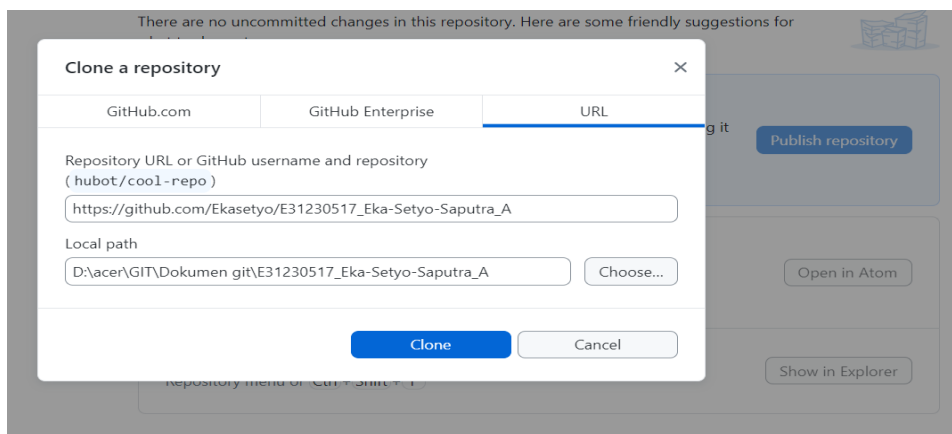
There are no uncommitted changes in this repository. Here are some friendly suggestions for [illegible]

Clone a repository

×

GitHub.com

GitHub Enterprise

URL

Repository URL or GitHub username and repository
( hubot/cool-repo )

https://github.com/Ekasetyo/E31230517_Eka-Setyo-Saputra_A

Local path

D:\acer\GIT\Dokumen git\E31230517_Eka-Setyo-Saputra_A

Choose...

Clone

Cancel

g it

Publish repository

Open in Atom

Repository menu or Ctrl + Shift + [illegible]

Show in Explorer